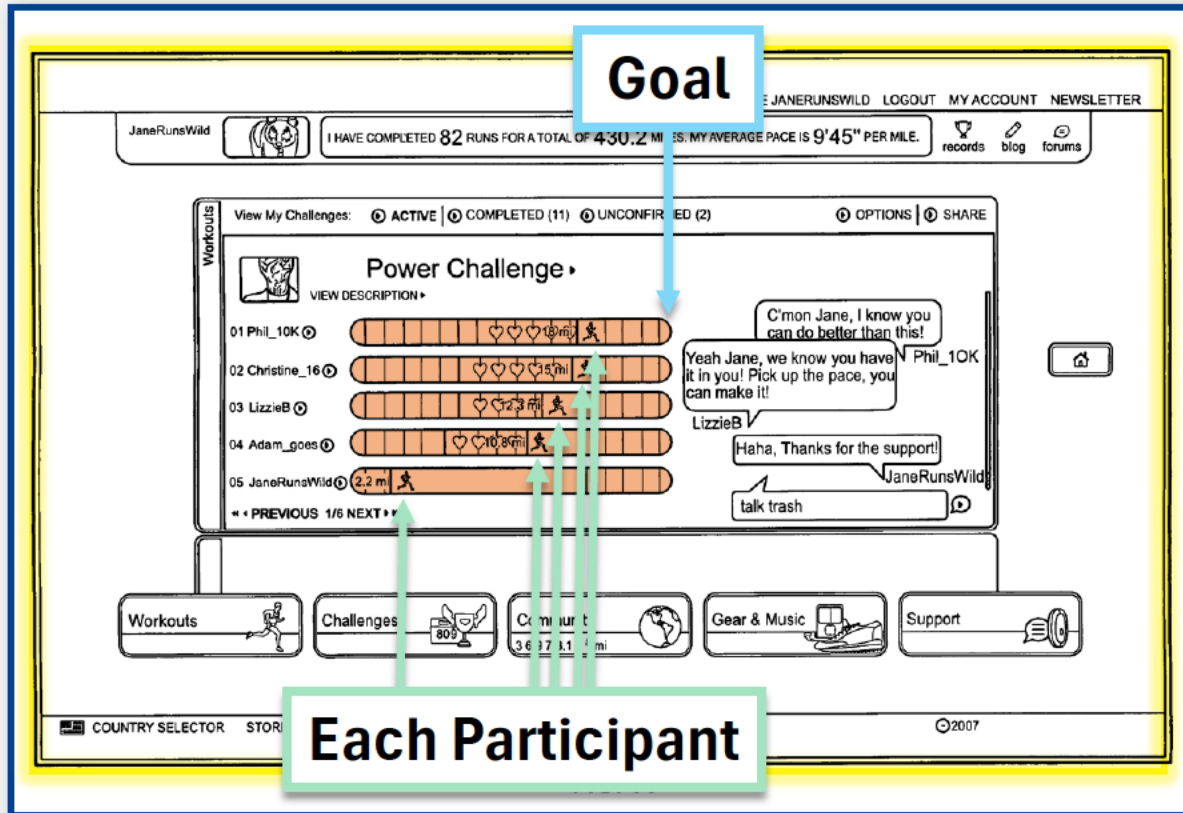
Goal

E JANERUNSWILD LOGOUT MY ACCOUNT NEWSLETTER

JaneRunsWild

I HAVE COMPLETED 82 RUNS FOR A TOTAL OF 430.2 MILES. MY AVERAGE PACE IS 9'45" PER MILE.

records blog forums

Workouts

View My Challenges: ACTIVE COMPLETED (11) UNCONFIRMED (2) OPTIONS SHARE

Power Challenge

VIEW DESCRIPTION

01 Phil_10K 8mi

02 Christine_16 15mi

03 LizzieB 2.3mi

04 Adam_goes 10.8mi

05 JaneRunsWild 2.2mi

PREVIOUS 1/6 NEXT

C'mon Jane, I know you can do better than this!

Phil_10K

Yeah Jane, we know you have it in you! Pick up the pace, you can make it!

LizzieB

Haha, Thanks for the support!

JaneRunsWild

talk trash

Workouts

Challenges 809

Community 3 6 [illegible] 3.1 mi

Gear & Music

Support

COUNTRY SELECTOR STORE

©2007

Each Participant